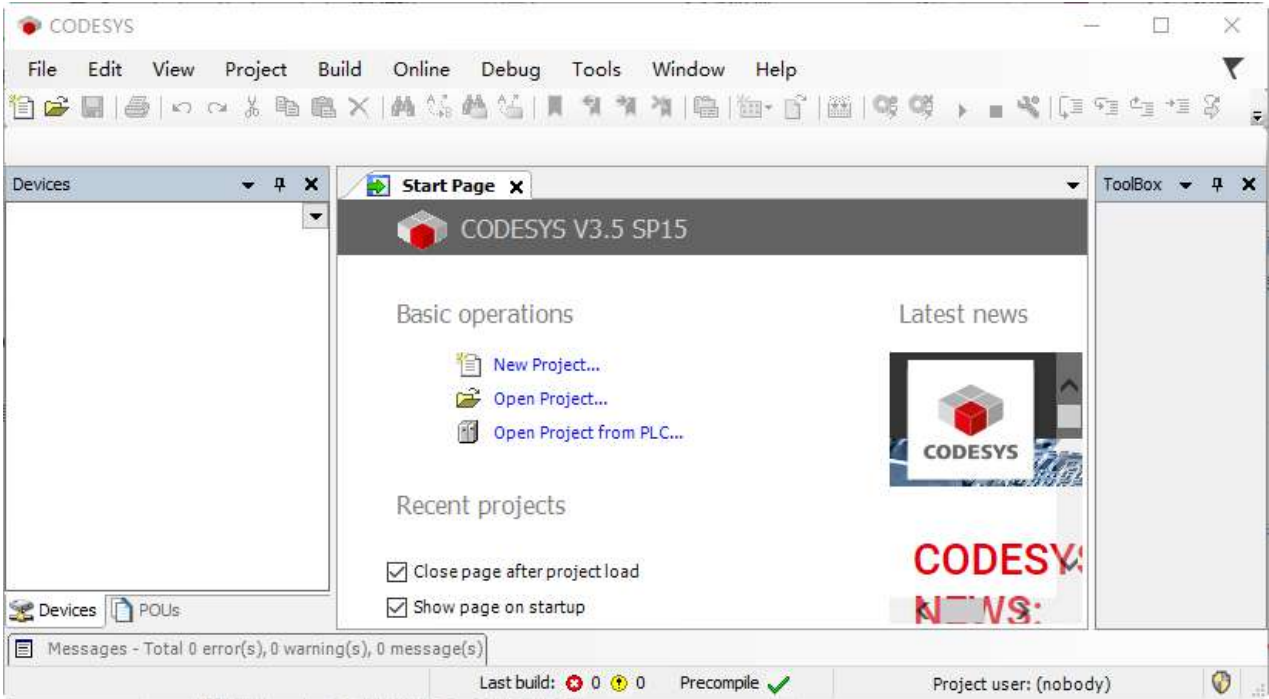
CODESYS

File Edit View Project Build Online Debug Tools Window Help

Devices

Start Page

ToolBox

CODESYS V3.5 SP15

Basic operations

New Project...

Open Project...

Open Project from PLC...

Recent projects

Latest news

CODESYS

CODESYS

N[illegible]WS:

Close page after project load

Show page on startup

Devices POUs

Messages - Total 0 error(s), 0 warning(s), 0 message(s)

Last build: 0 0 Precompile

Project user: (nobody)